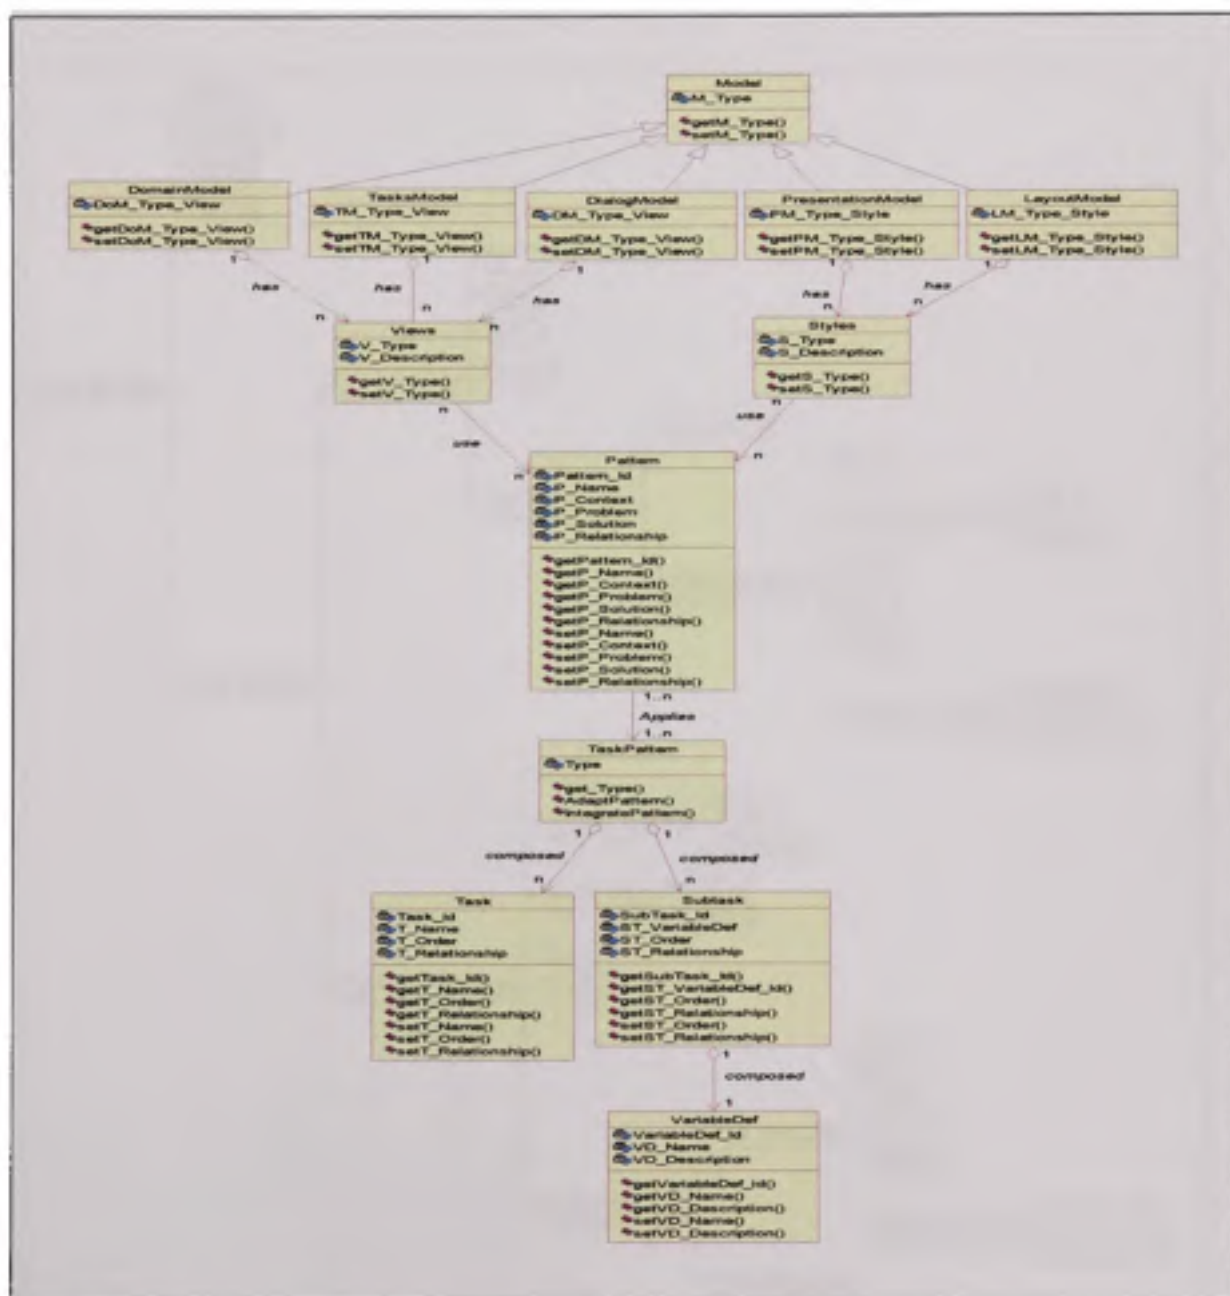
Model
M_Type
getM_Type()
setM_Type()

DomainModel
DoM_Type_View
getDoM_Type_View()
setDoM_Type_View()

TasksModel
TM_Type_View
getTM_Type_View()
setTM_Type_View()

DialogModel
DM_Type_View
getDM_Type_View()
setDM_Type_View()

PresentationModel
PM_Type_Style
getPM_Type_Style()
setPM_Type_Style()

LayoutModel
LM_Type_Style
getLM_Type_Style()
setLM_Type_Style()

1 has n
1 has n
1 has n
1 has n
1 has n

Views
V_Type
V_Description
getV_Type()
setV_Type()

Styles
S_Type
S_Description
getS_Type()
setS_Type()

n use n
n use n

Pattern
Pattern_Id
P_Name
P_Context
P_Problem
P_Solution
P_Relationship
getPattern_Id()
getP_Name()
getP_Context()
getP_Problem()
getP_Solution()
getP_Relationship()
setP_Name()
setP_Context()
setP_Problem()
setP_Solution()
setP_Relationship()

1..n
Applies
1..n

TaskPattern
Type
get_Type()
AdaptPattern()
IntegratePattern()

1 composed n
1 composed n

Task
Task_Id
T_Name
T_Order
T_Relationship
getTask_Id()
getT_Name()
getT_Order()
getT_Relationship()
setT_Name()
setT_Order()
setT_Relationship()

Subtask
SubTask_Id
ST_VariableDef
ST_Order
ST_Relationship
getSubTask_Id()
getST_VariableDef_Id()
getST_Order()
getST_Relationship()
setST_Order()
setST_Relationship()

1
composed
1

VariableDef
VariableDef_Id
VD_Name
VD_Description
getVariableDef_Id()
getVD_Name()
getVD_Description()
setVD_Name()
setVD_Description()